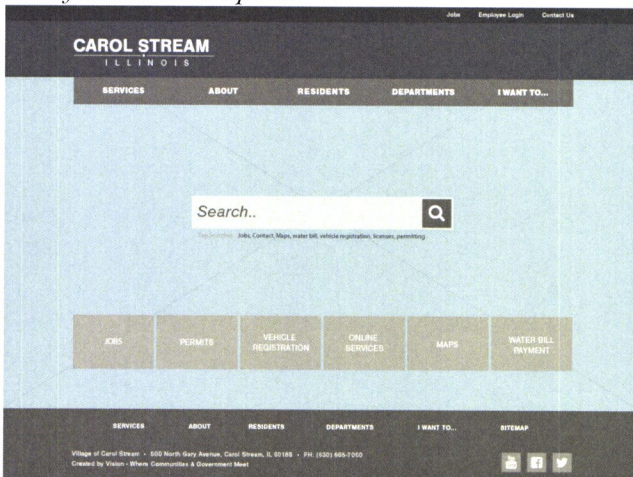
Jobs Employee Login Contact Us

CAROL STREAM
ILLINOIS

SERVICES ABOUT RESIDENTS DEPARTMENTS I WANT TO...

Search..

Top Searches: Jobs, Contact, Maps, water bill, vehicle registration, licenses, permitting

JOBS PERMITS VEHICLE REGISTRATION ONLINE SERVICES MAPS WATER BILL PAYMENT

SERVICES ABOUT RESIDENTS DEPARTMENTS I WANT TO... SITEMAP

Village of Carol Stream • 500 North Gary Avenue, Carol Stream, IL 60188 • PH: (630) 665-7050
Created by Vision • Where Communities & Government Meet